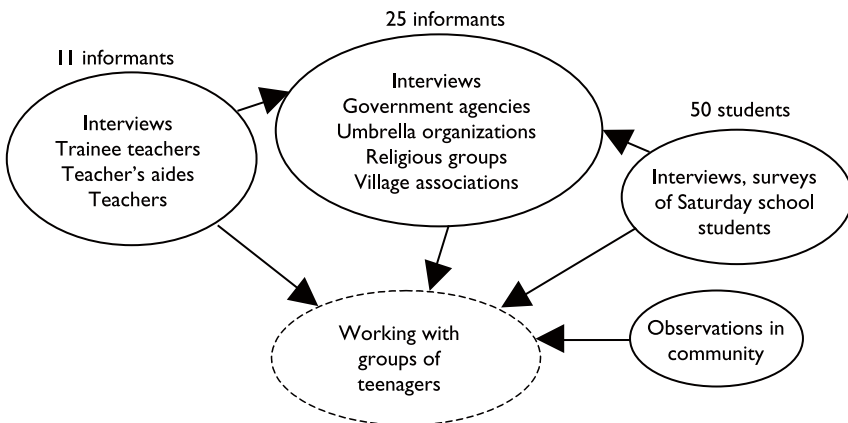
25 informants

11 informants

Interviews
Trainee teachers
Teacher's aides
Teachers

Interviews
Government agencies
Umbrella organizations
Religious groups
Village associations

50 students

Interviews, surveys of Saturday school students

Working with groups of teenagers

Observations in community